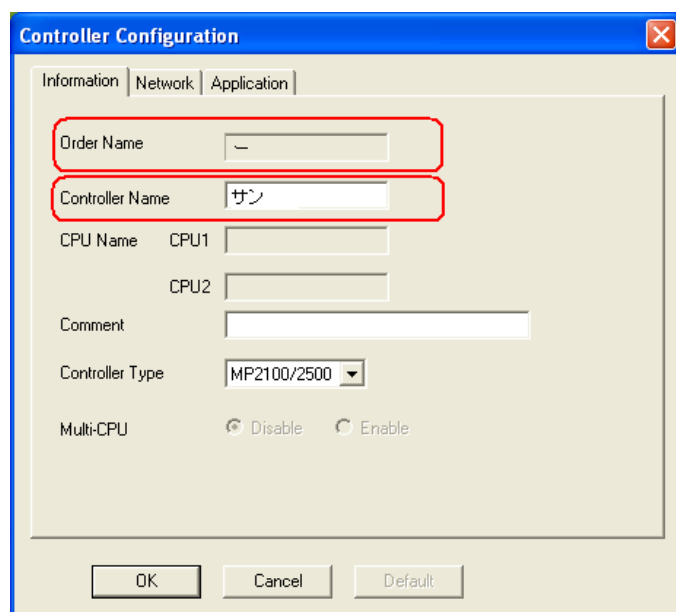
Controller Configuration

Information | Network | Application

Order Name —

Controller Name サン

CPU Name CPU1

CPU2

Comment

Controller Type MP2100/2500

Multi-CPU Disable Enable

OK Cancel Default